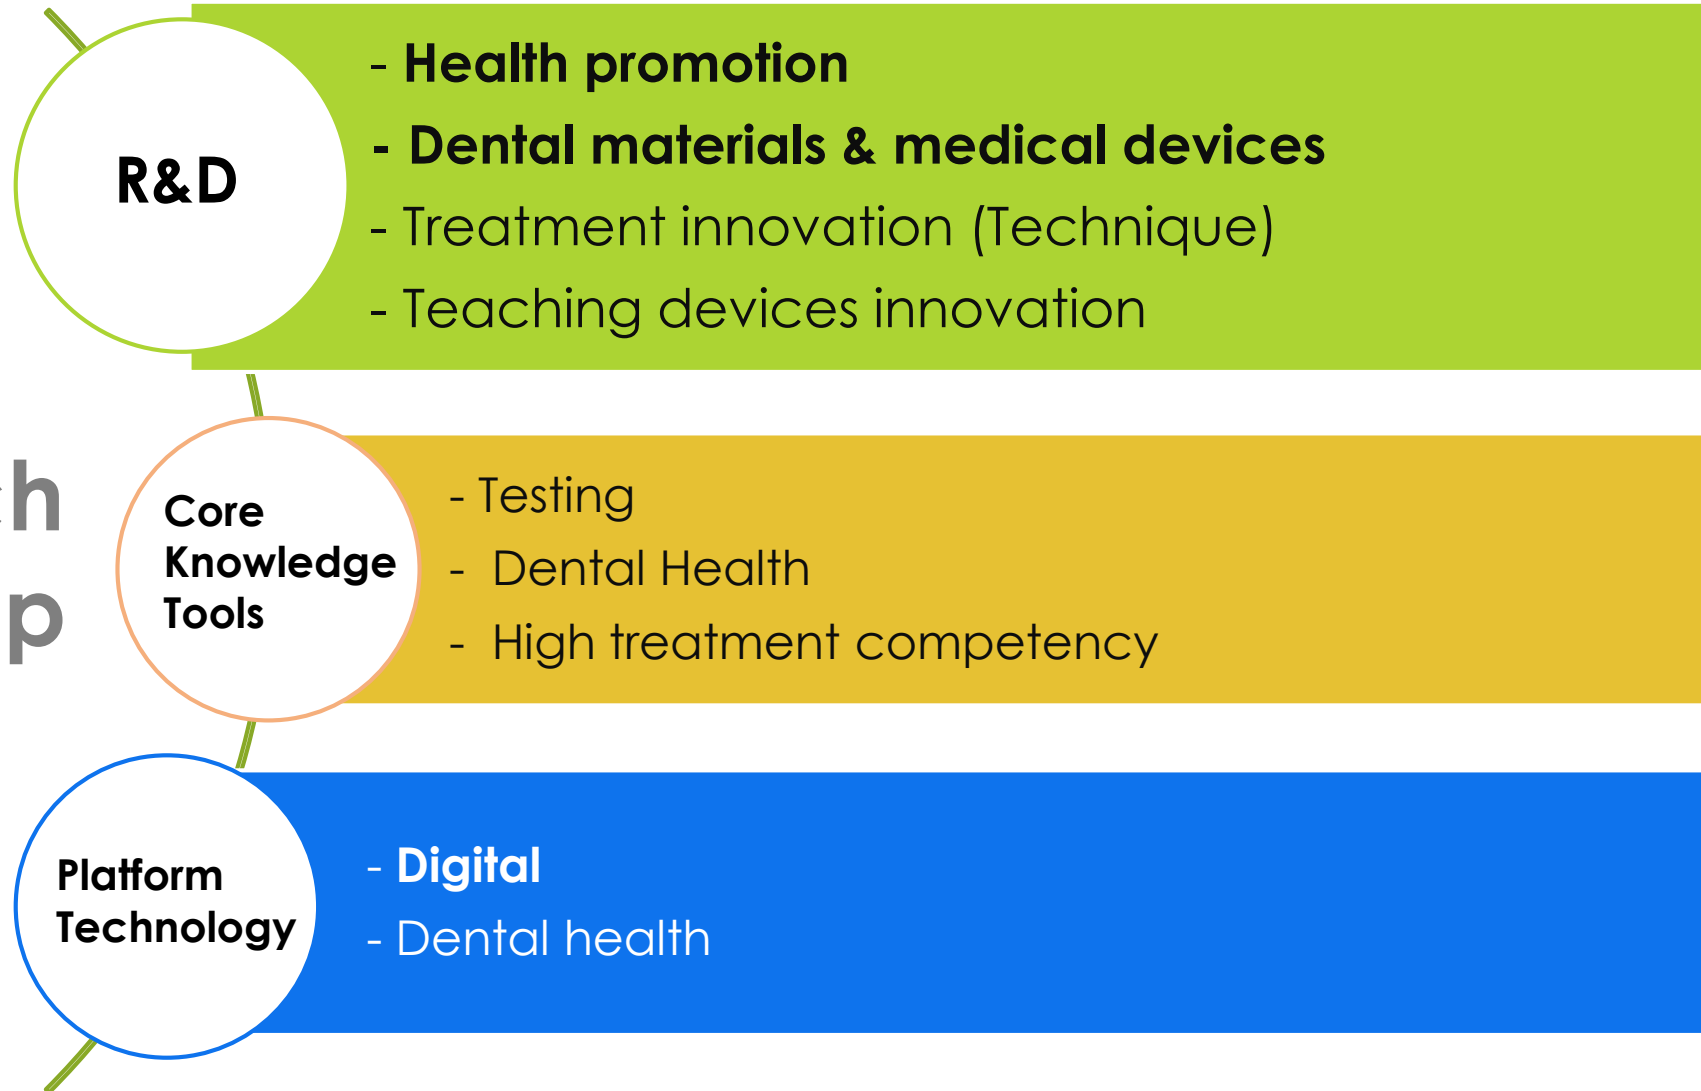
R&D

- Health promotion
- Dental materials & medical devices
- Treatment innovation (Technique)
- Teaching devices innovation

h

p

Core Knowledge Tools

- Testing
- Dental Health
- High treatment competency

Platform Technology

- Digital
- Dental health